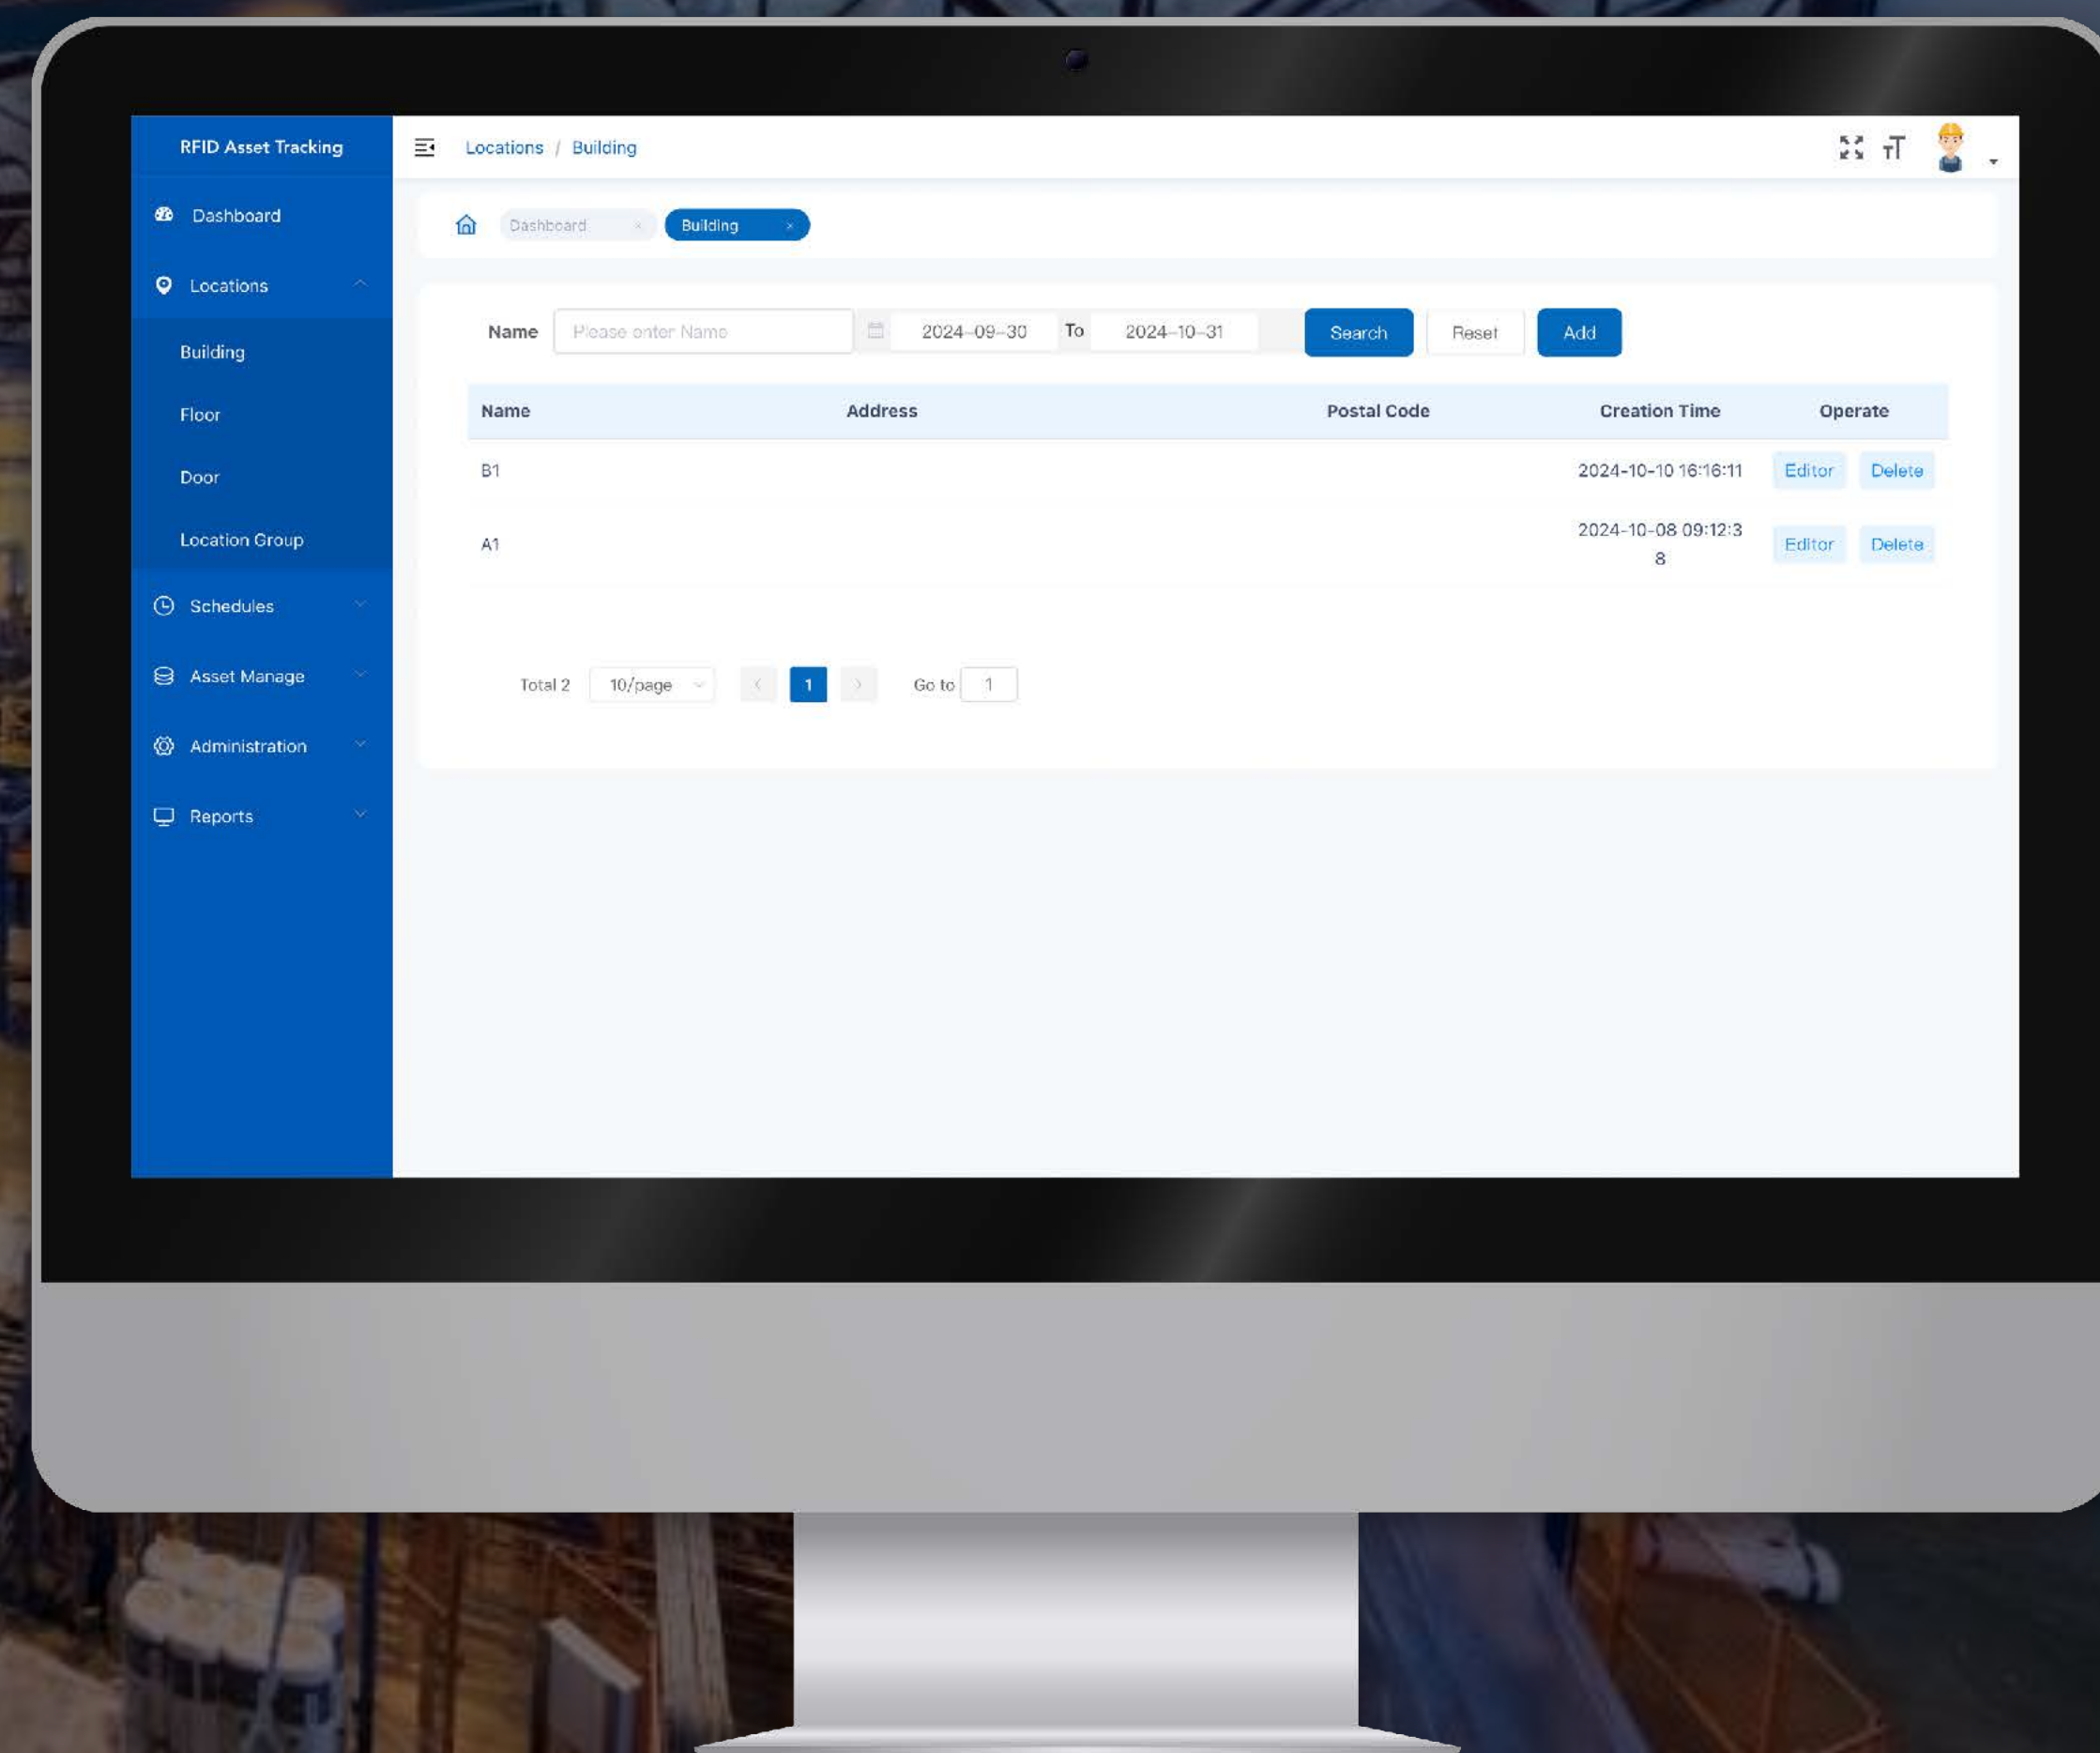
RFID Asset Tracking

Dashboard

Locations

Building

Floor

Door

Location Group

Schedules

Asset Manage

Administration

Reports

Locations / Building

Dashboard × Building ×

Name Please enter Name 2024-09-30 To 2024-10-31 Search Reset Add

| Name | Address | Postal Code | Creation Time | Operate |
|---|---|---|---|---|
| B1 | | | 2024-10-10 16:16:11 | Editor Delete |
| A1 | | | 2024-10-08 09:12:38 | Editor Delete |

Total 2 10/page 1 Go to 1